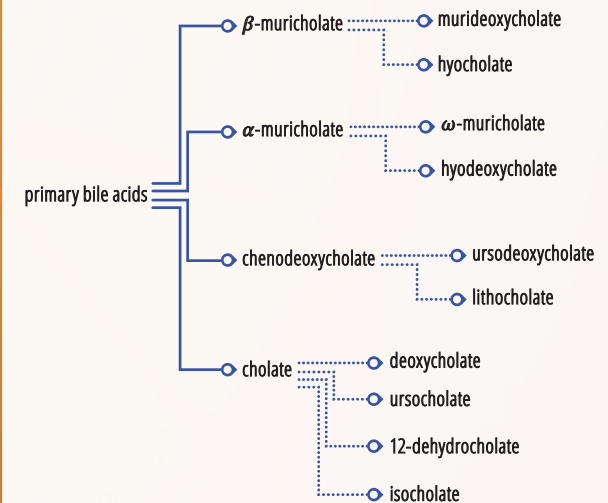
primary bile acids

$\beta$-muricholate
murideoxycholate
hyocholate

$\alpha$-muricholate
$\omega$-muricholate
hyodeoxycholate

chenodeoxycholate
ursodeoxycholate
lithocholate

cholate
deoxycholate
ursocholate
12-dehydrocholate
isocholate